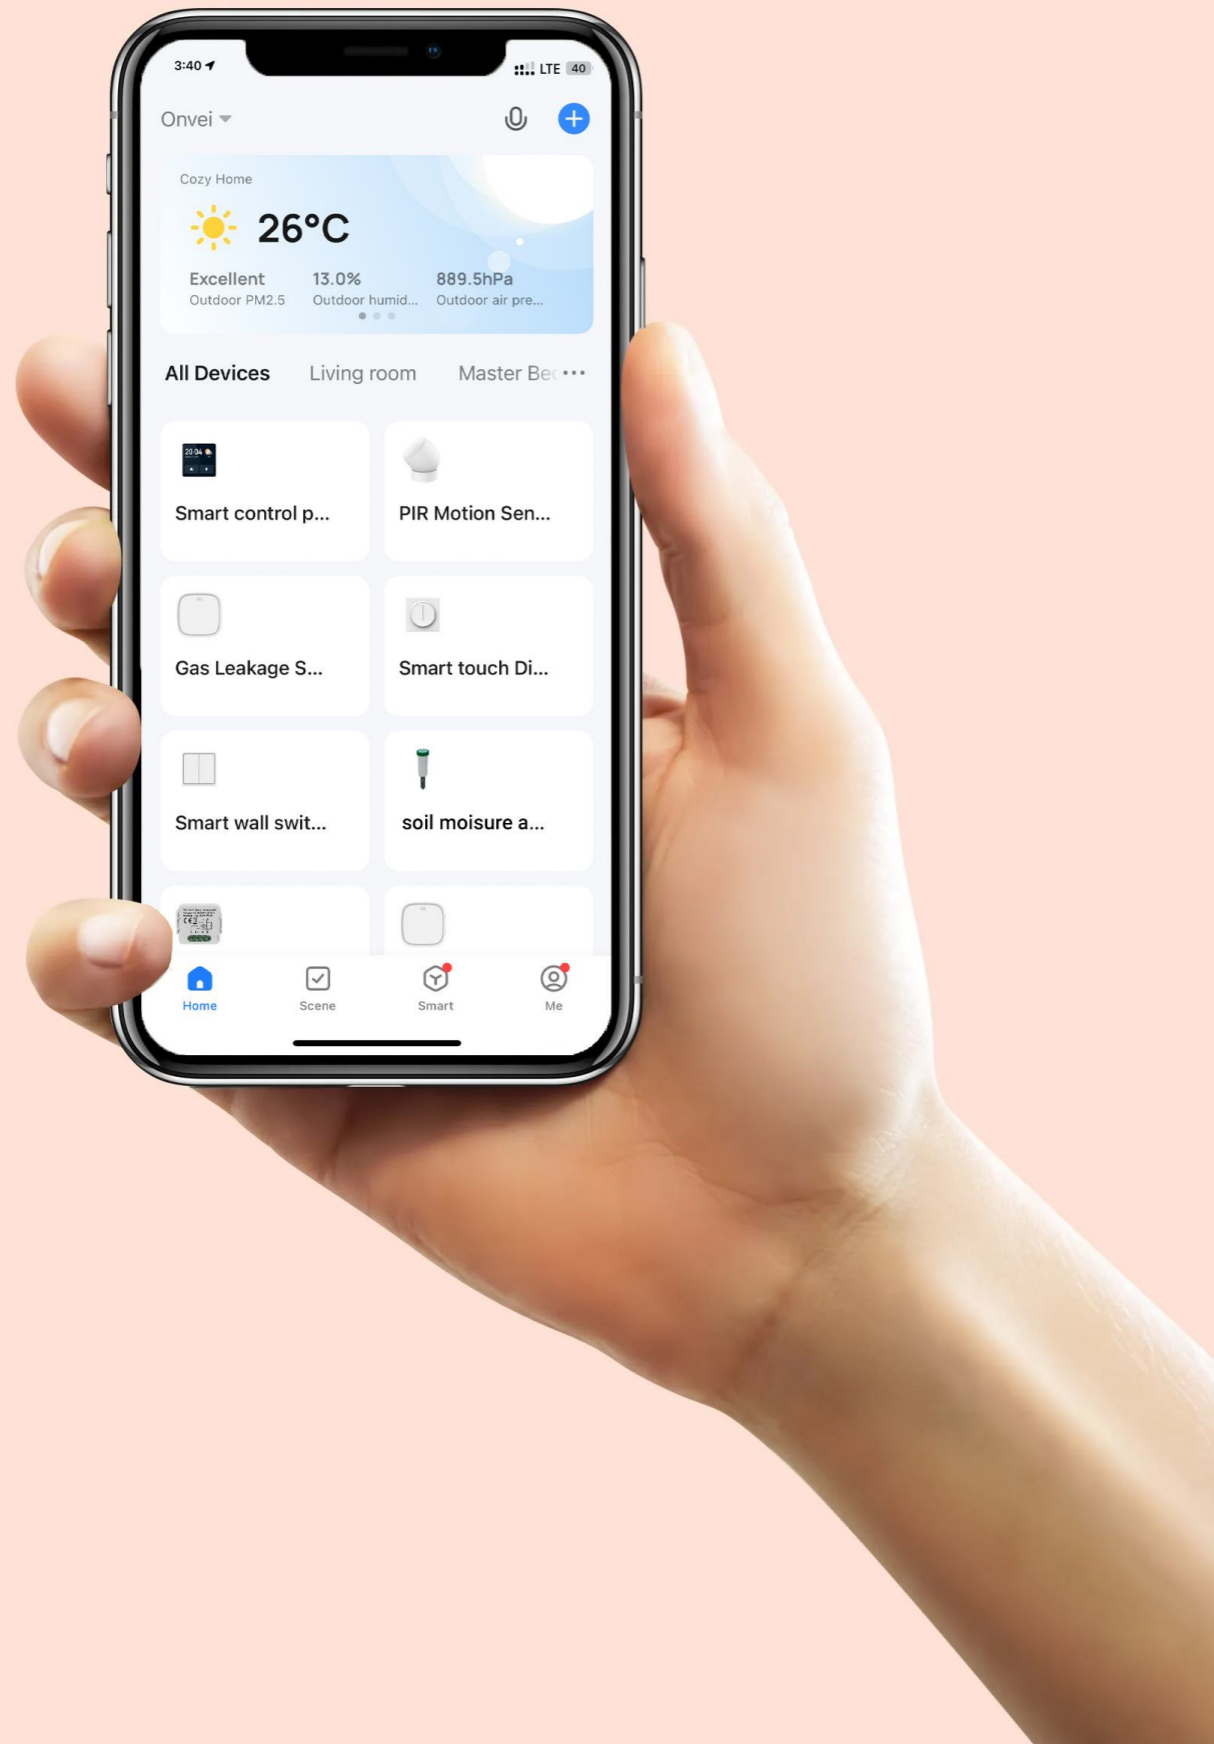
3:40 LTE 40

Onvei

Cozy Home

26°C

Excellent
Outdoor PM2.5

13.0%
Outdoor humid...

889.5hPa
Outdoor air pre...

All Devices Living room Master Be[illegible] •••

Smart control p...

PIR Motion Sen...

Gas Leakage S...

Smart touch Di...

Smart wall swit...

soil moisure a...

Home Scene Smart Me